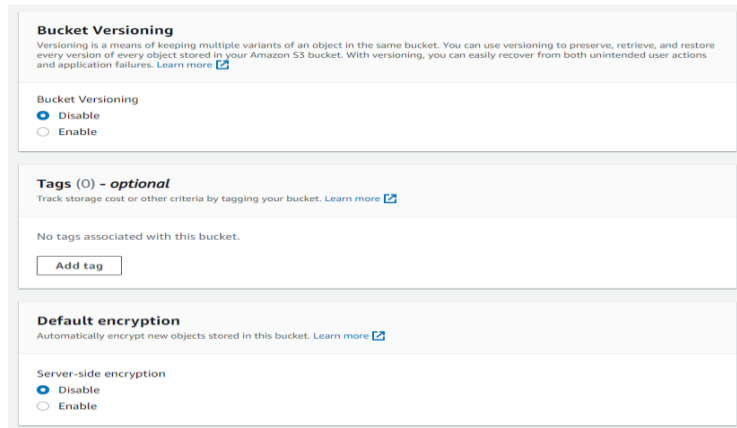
Bucket Versioning

Versioning is a means of keeping multiple variants of an object in the same bucket. You can use versioning to preserve, retrieve, and restore every version of every object stored in your Amazon S3 bucket. With versioning, you can easily recover from both unintended user actions and application failures. Learn more

Bucket Versioning

Disable

Enable

Tags (0) - optional

Track storage cost or other criteria by tagging your bucket. Learn more

No tags associated with this bucket.

Add tag

Default encryption

Automatically encrypt new objects stored in this bucket. Learn more

Server-side encryption

Disable

Enable